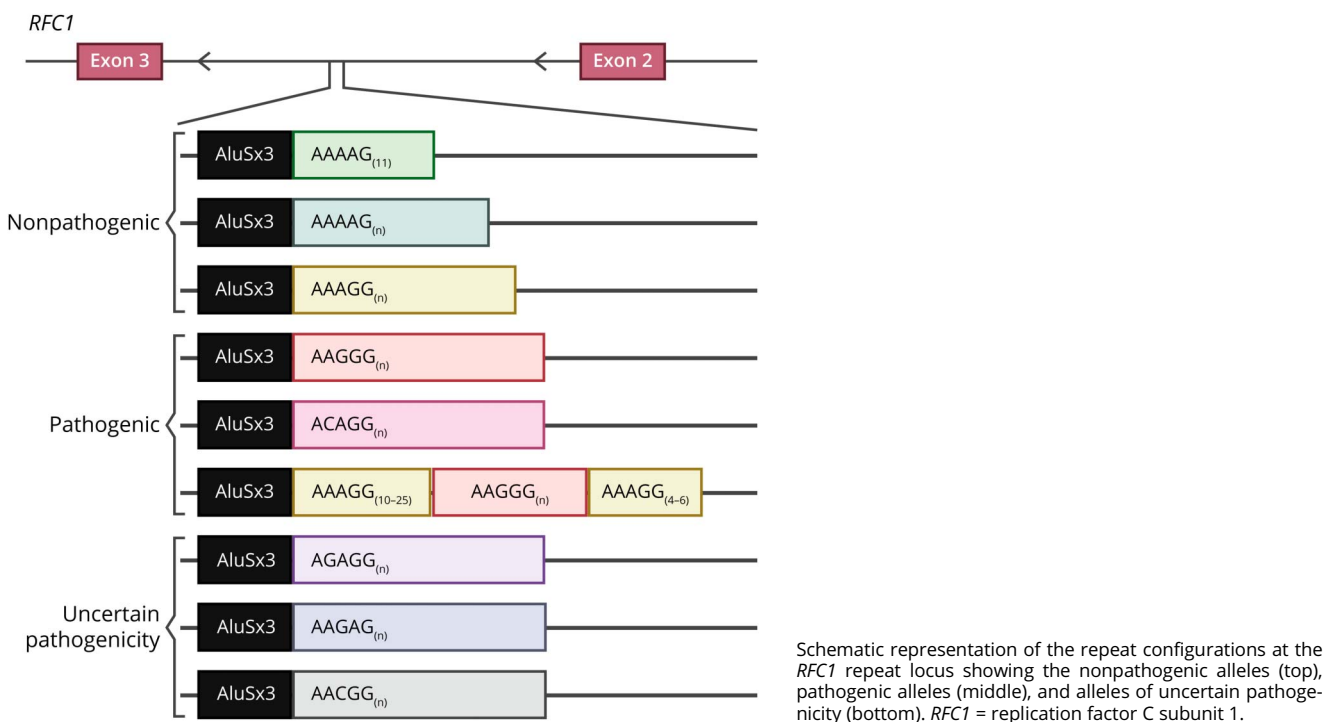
RFC1

Exon 3

Exon 2

Nonpathogenic

AluSx3 $AAAAG_{(11)}$

AluSx3 $AAAAG_{(n)}$

AluSx3 $AAAGG_{(n)}$

Pathogenic

AluSx3 $AAGGG_{(n)}$

AluSx3 $ACAGG_{(n)}$

AluSx3 $AAAGG_{(10–25)}$ $AAGGG_{(n)}$ $AAAGG_{(4–6)}$

Uncertain pathogenicity

AluSx3 $AGAGG_{(n)}$

AluSx3 $AAGAG_{(n)}$

AluSx3 $AACGG_{(n)}$

Schematic representation of the repeat configurations at the RFC1 repeat locus showing the nonpathogenic alleles (top), pathogenic alleles (middle), and alleles of uncertain pathogenicity (bottom). RFC1 = replication factor C subunit 1.